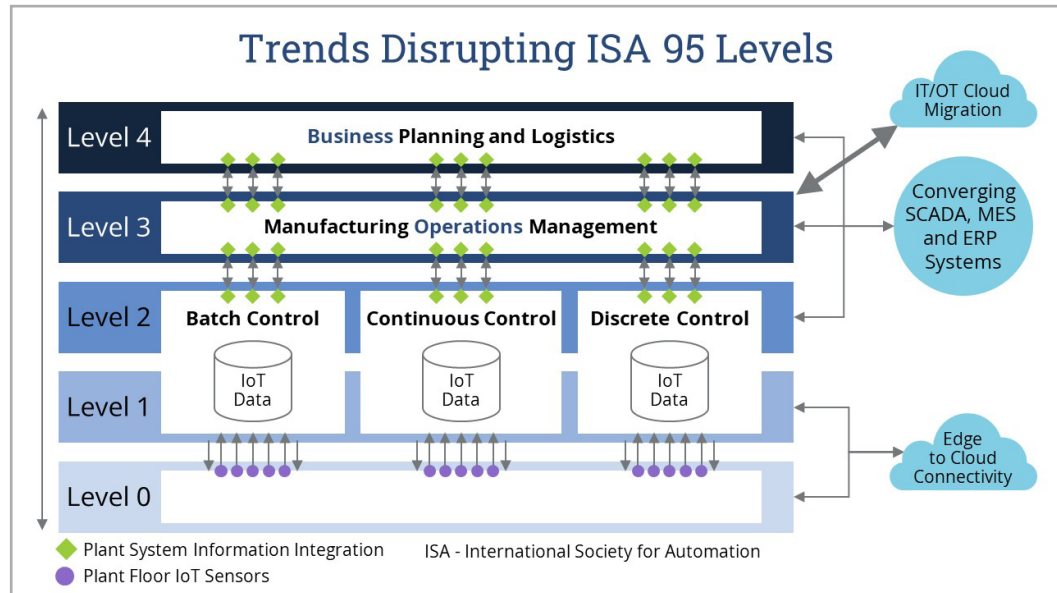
Trends Disrupting ISA 95 Levels

IT/OT Cloud Migration

Level 4 Business Planning and Logistics

Level 3 Manufacturing Operations Management

Converging SCADA, MES and ERP Systems

Level 2 Batch Control Continuous Control Discrete Control

Level 1

IoT Data IoT Data IoT Data

Edge to Cloud Connectivity

Level 0

Plant System Information Integration
Plant Floor IoT Sensors

ISA - International Society for Automation